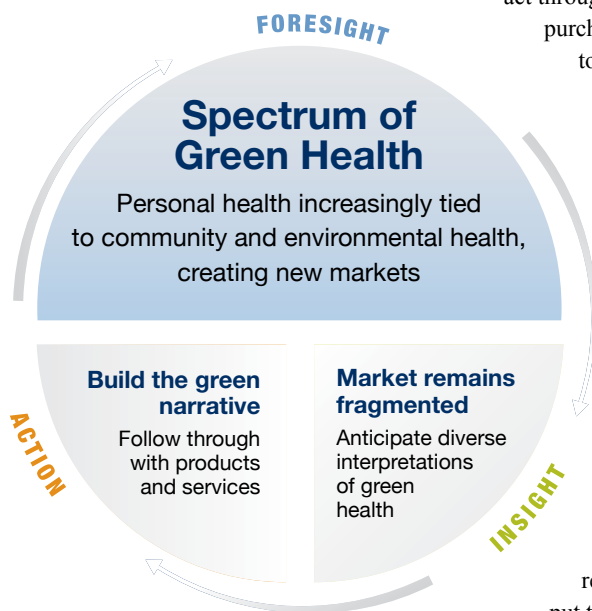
FORESIGHT

Spectrum of Green Health

Personal health increasingly tied to community and environmental health, creating new markets

ACTION

Build the green narrative

Follow through with products and services

Market remains fragmented

Anticipate diverse interpretations of green health

INSIGHT

act throug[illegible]
purch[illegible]
to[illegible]

re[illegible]
put t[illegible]